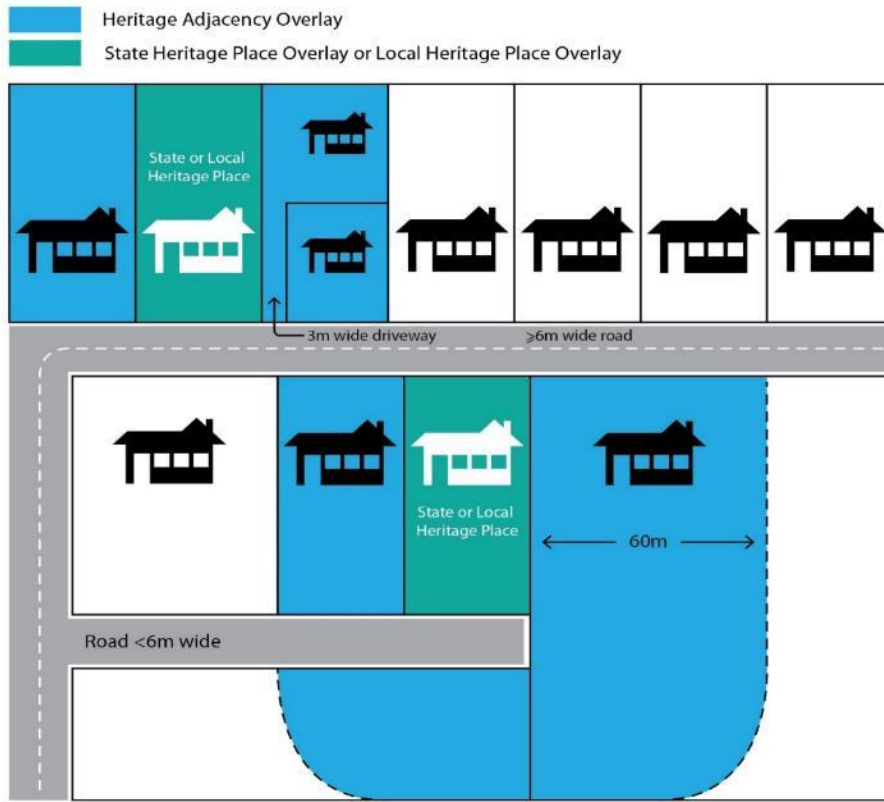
Heritage Adjacency Overlay

State Heritage Place Overlay or Local Heritage Place Overlay

State or Local Heritage Place

3m wide driveway

⩾6m wide road

State or Local Heritage Place

60m

Road <6m wide